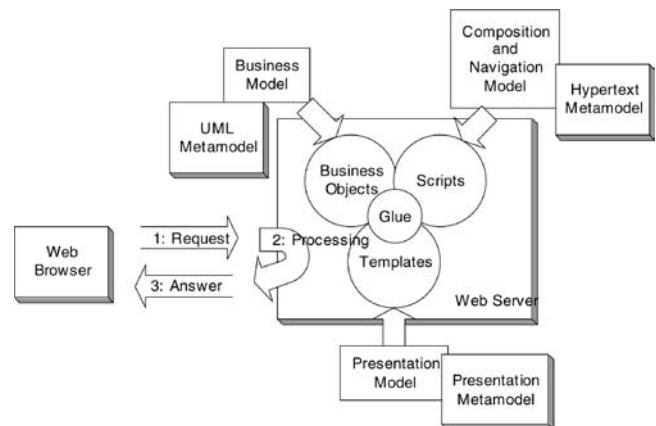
Business Model

UML Metamodel

Composition and Navigation Model

Hypertext Metamodel

Business Objects

Scripts

Glue

Templates

Web Browser

1: Request

2: Processing

3: Answer

Web Server

Presentation Model

Presentation Metamodel